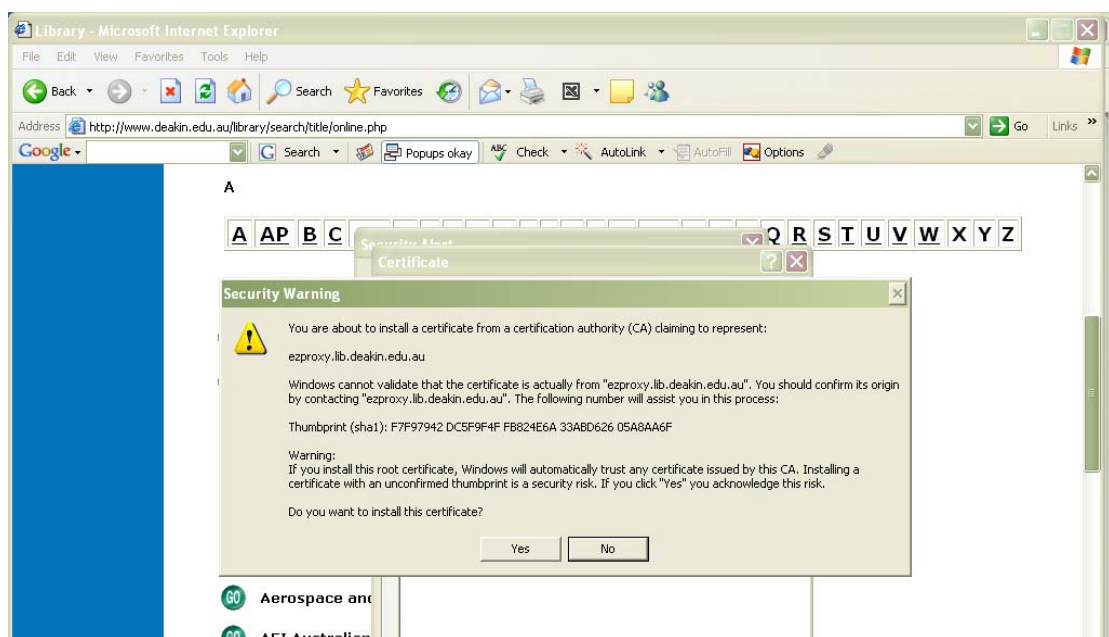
Library - Microsoft Internet Explorer

File Edit View Favorites Tools Help

Back Search Favorites

Address http://www.deakin.edu.au/library/search/title/online.php Go Links »

Google Search Popups okay Check AutoLink AutoFill Options

A

A AP B C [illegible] Q R S T U V W X Y Z

Security Alert

Certificate

Security Warning

You are about to install a certificate from a certification authority (CA) claiming to represent:

ezproxy.lib.deakin.edu.au

Windows cannot validate that the certificate is actually from "ezproxy.lib.deakin.edu.au". You should confirm its origin by contacting "ezproxy.lib.deakin.edu.au". The following number will assist you in this process:

Thumbprint (sha1): F7F97942 DC5F9F4F FB824E6A 33ABD626 05A8AA6F

Warning:
If you install this root certificate, Windows will automatically trust any certificate issued by this CA. Installing a certificate with an unconfirmed thumbprint is a security risk. If you click "Yes" you acknowledge this risk.

Do you want to install this certificate?

Yes No

GO Aerospace and

GO AFI Australian